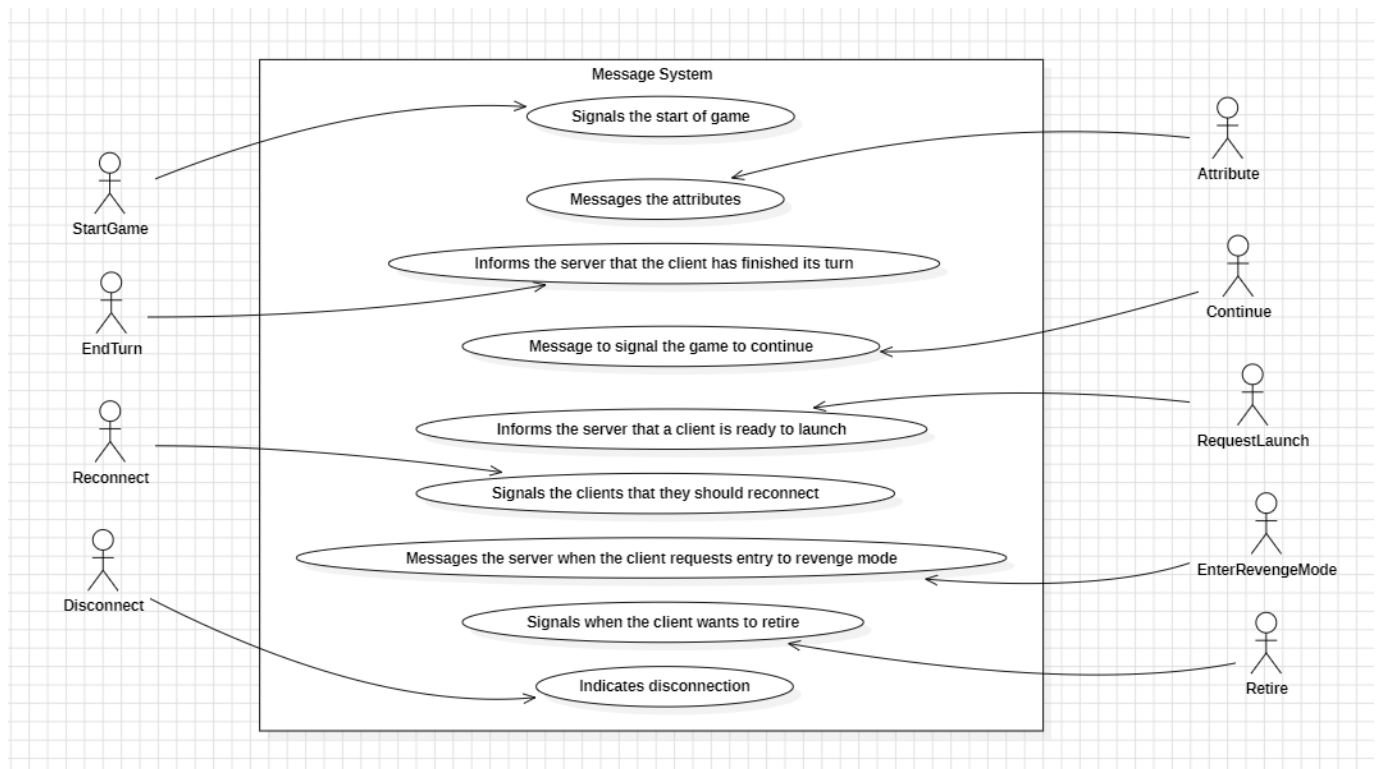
Message System

Signals the start of game

Messages the attributes

Informs the server that the client has finished its turn

Message to signal the game to continue

Informs the server that a client is ready to launch

Signals the clients that they should reconnect

Messages the server when the client requests entry to revenge mode

Signals when the client wants to retire

Indicates disconnection

StartGame

EndTurn

Reconnect

Disconnect

Attribute

Continue

RequestLaunch

EnterRevengeMode

Retire